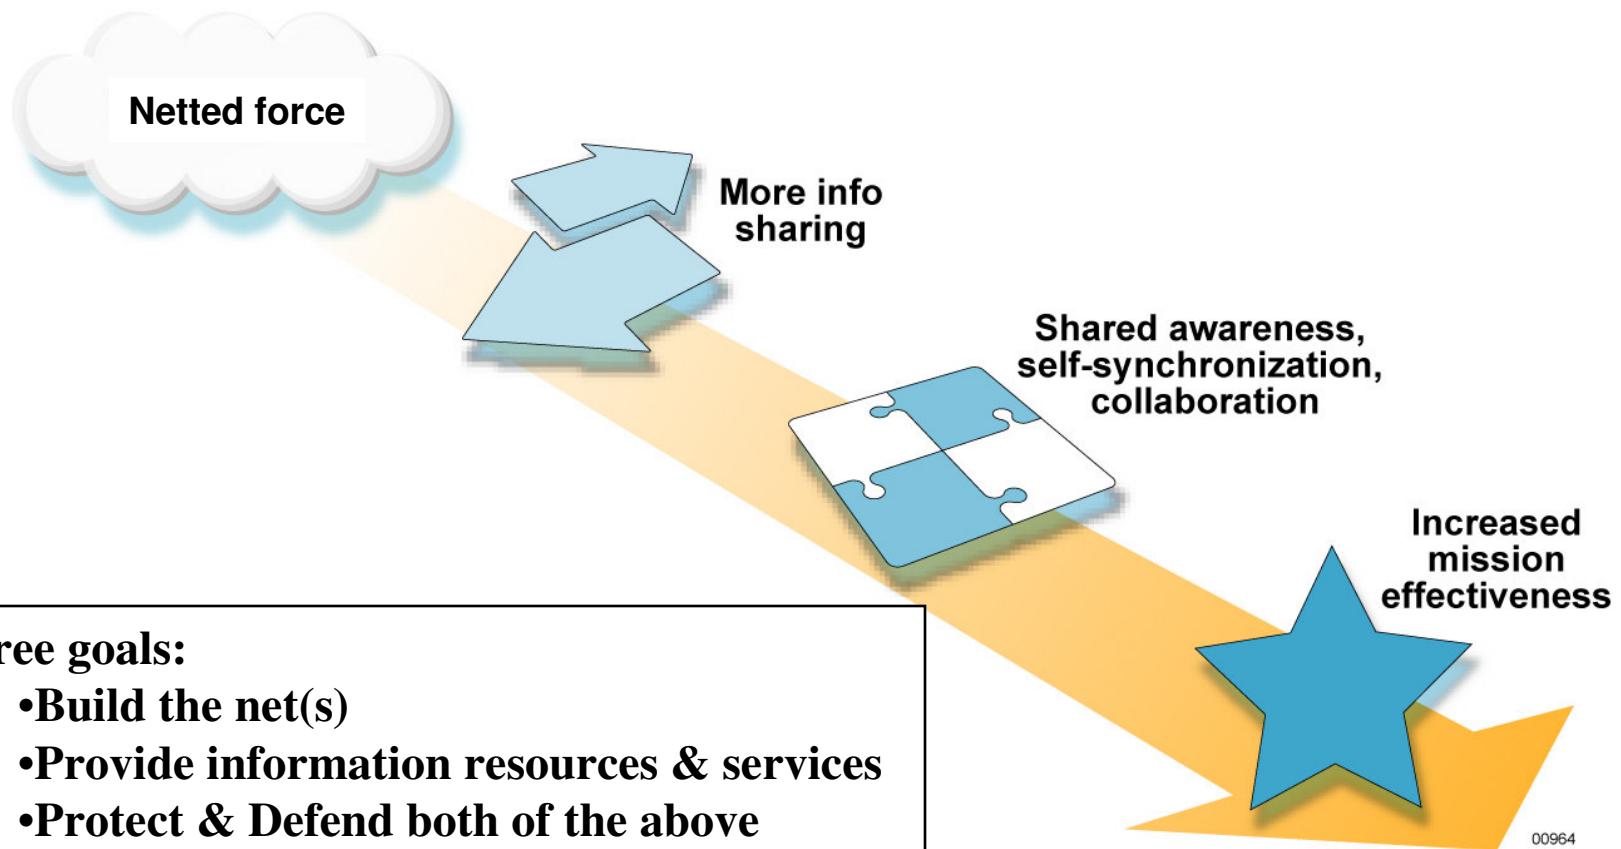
Netted force

More info sharing

Shared awareness, self-synchronization, collaboration

Increased mission effectiveness

ree goals:
•Build the net(s)
•Provide information resources & services
•Protect & Defend both of the above

00964